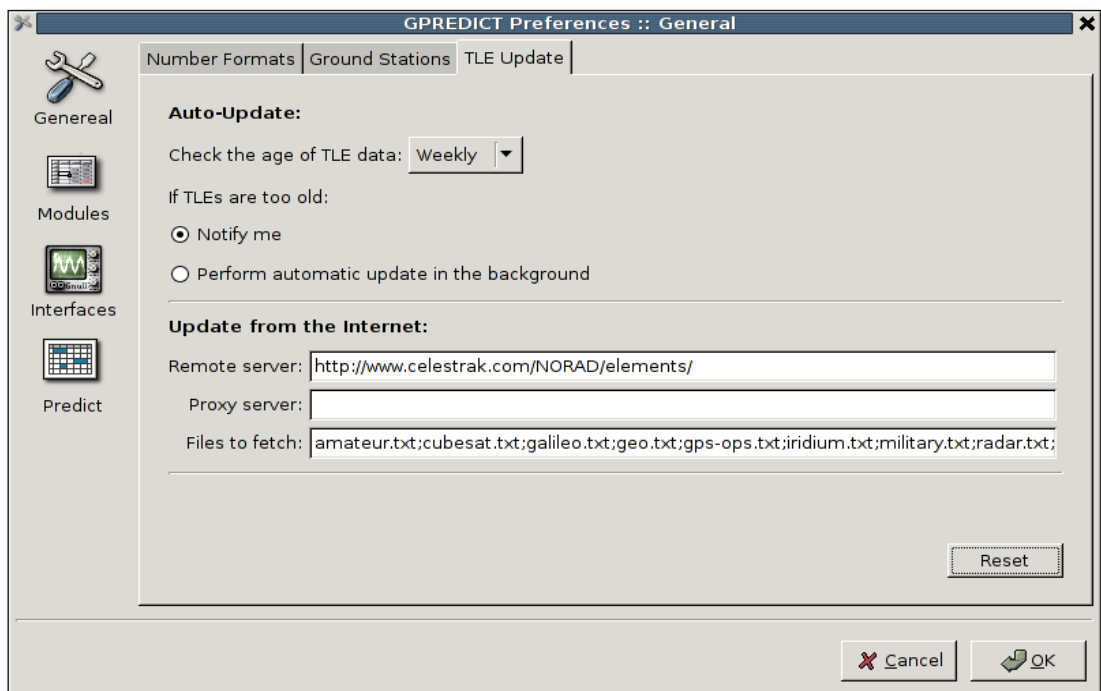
GPREDICT Preferences :: General

Genereal

Modules

Interfaces

Predict

Number Formats | Ground Stations | TLE Update

Auto-Update:

Check the age of TLE data: Weekly

If TLEs are too old:

Notify me

Perform automatic update in the background

Update from the Internet:

Remote server: http://www.celestrak.com/NORAD/elements/

Proxy server:

Files to fetch: amateur.txt;cubesat.txt;galileo.txt;geo.txt;gps-ops.txt;iridium.txt;military.txt;radar.txt;

Reset

Cancel

OK